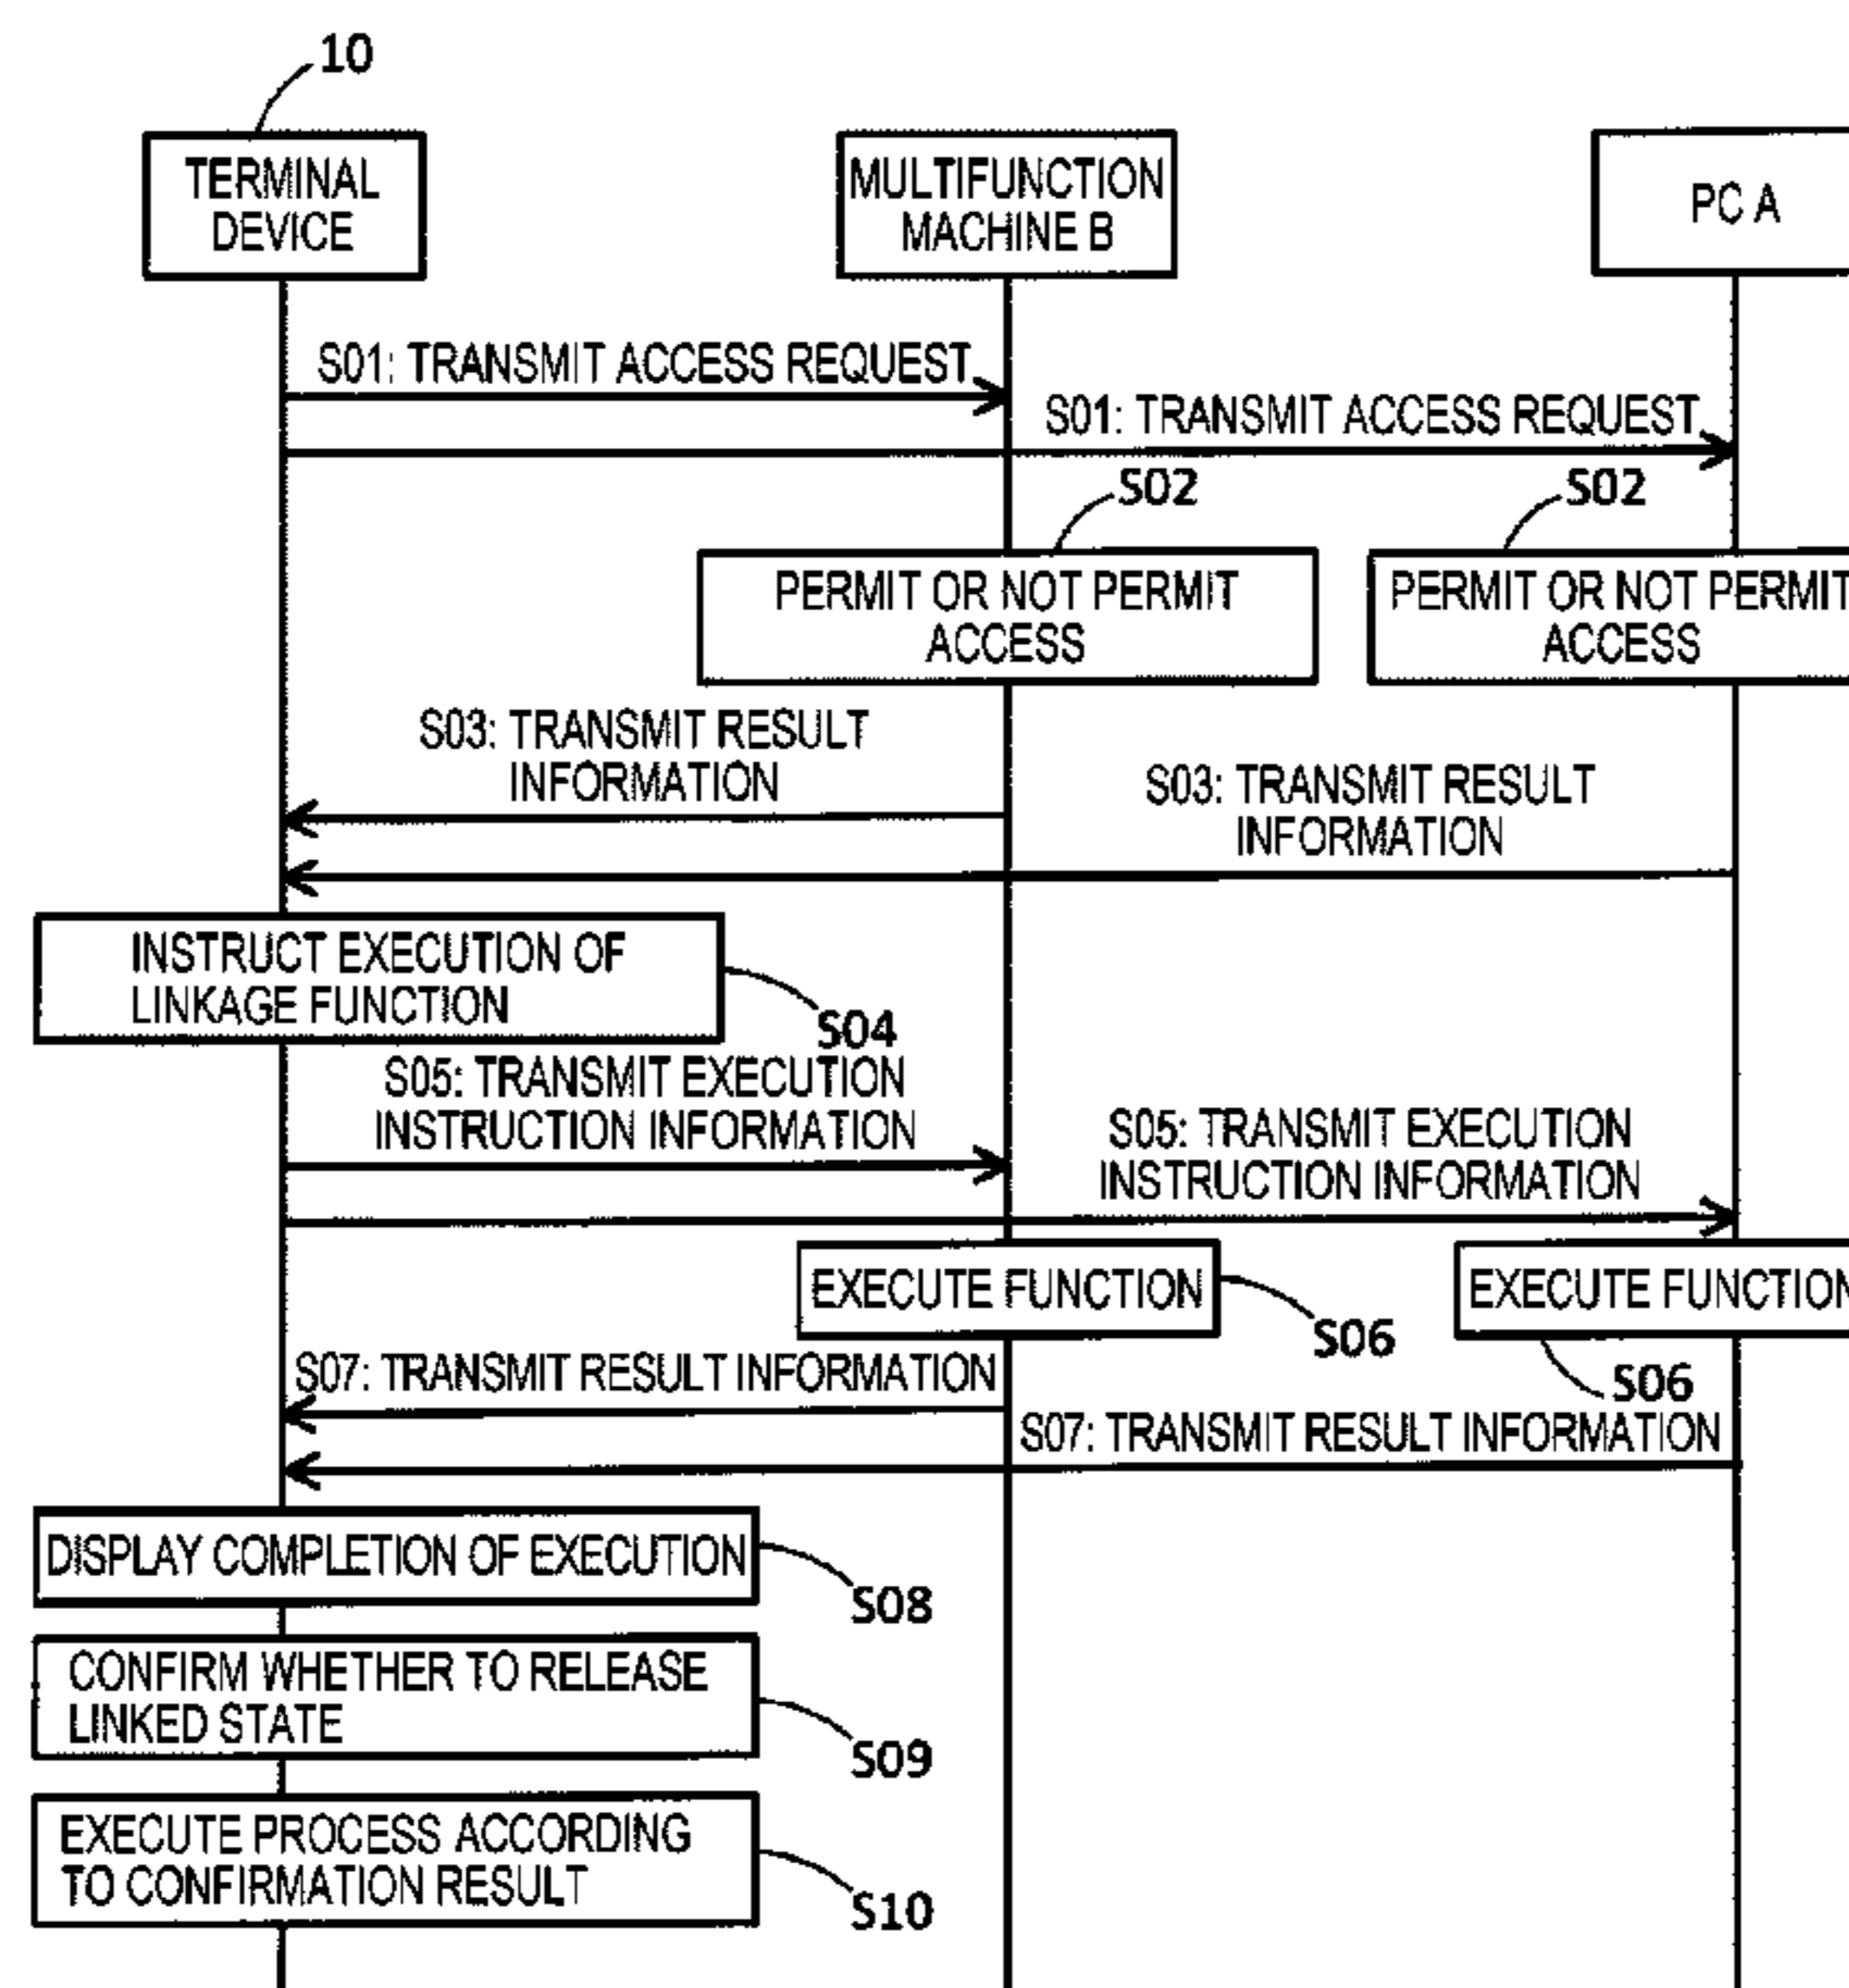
10

TERMINAL DEVICE

MULTIFUNCTION MACHINE B

PC A

S01: TRANSMIT ACCESS REQUEST

S01: TRANSMIT ACCESS REQUEST

S02

S02

PERMIT OR NOT PERMIT ACCESS

PERMIT OR NOT PERMIT ACCESS

S03: TRANSMIT RESULT INFORMATION

S03: TRANSMIT RESULT INFORMATION

INSTRUCT EXECUTION OF LINKAGE FUNCTION

S04

S05: TRANSMIT EXECUTION INSTRUCTION INFORMATION

S05: TRANSMIT EXECUTION INSTRUCTION INFORMATION

EXECUTE FUNCTION

S06

EXECUTE FUNCTION

S06

S07: TRANSMIT RESULT INFORMATION

S07: TRANSMIT RESULT INFORMATION

DISPLAY COMPLETION OF EXECUTION

S08

CONFIRM WHETHER TO RELEASE LINKED STATE

S09

EXECUTE PROCESS ACCORDING TO CONFIRMATION RESULT

S10